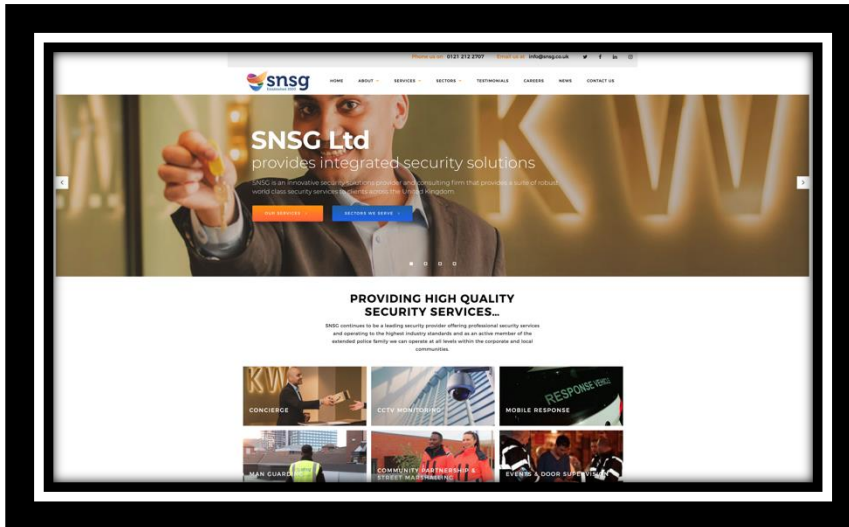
Phone us on: 0121 212 2707 Email us at: info@snsg.co.uk

snsg Established 2003

HOME ABOUT SERVICES SECTORS TESTIMONIALS CAREERS NEWS CONTACT US

KW

SNSG Ltd
provides integrated security solutions

SNSG is an innovative security solutions provider and consulting firm that provides a suite of robust world class security services to clients across the United Kingdom

OUR SERVICES SECTORS WE SERVE

PROVIDING HIGH QUALITY SECURITY SERVICES...

SNSG continues to be a leading security provider offering professional security services and operating to the highest industry standards and as an active member of the extended police family we can operate at all levels within the corporate and local communities.

KW CONCIERGE

CCTV MONITORING

RESPONSE VEHICLE MOBILE RESPONSE

MAN GUARDING

COMMUNITY PARTNERSHIP & STREET MARSHALLING

EVENTS & DOOR SUPERVISION